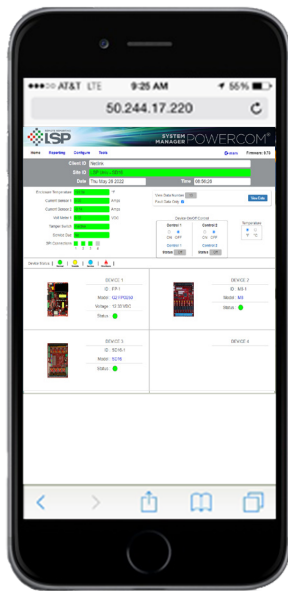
AT&T LTE 9:25 AM 55%

50.244.17.220

ISP

SYSTEM MANAGER POWERCOM

Home Reporting Configure Tools

Client ID Nebula

Site ID

Date Thu May 26 2022 Time 08:56:28

Enclosure Temperature

Current Sensor 1 Amps

Current Sensor 2 Amps

Volt Sensor 1 VDC

Tamper Switch

Window Sw.

ISP Connections

View Data Number

Fault Data Only

Device On/Off Control

Control 1

Control 2

Temperature

DEVICE 1

ID: FP 1

Model: 12/17/1230

Voltage: 12.35 VDC

Status:

DEVICE 2

ID: MS 1

Model: MS

Status:

DEVICE 3

ID: SD16 1

Model: SD16

Status:

DEVICE 4